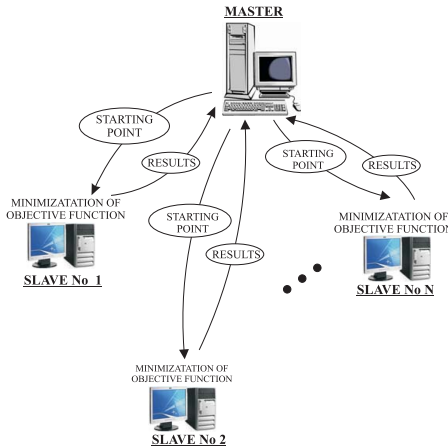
MASTER

STARTING POINT

RESULTS

STARTING POINT

RESULTS

MINIMIZATATION OF OBJECTIVE FUNCTION

STARTING POINT

MINIMIZATATION OF OBJECTIVE FUNCTIO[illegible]

SLAVE No 1

RESULTS

SLAVE No N

MINIMIZATATION OF OBJECTIVE FUNCTION

SLAVE No 2